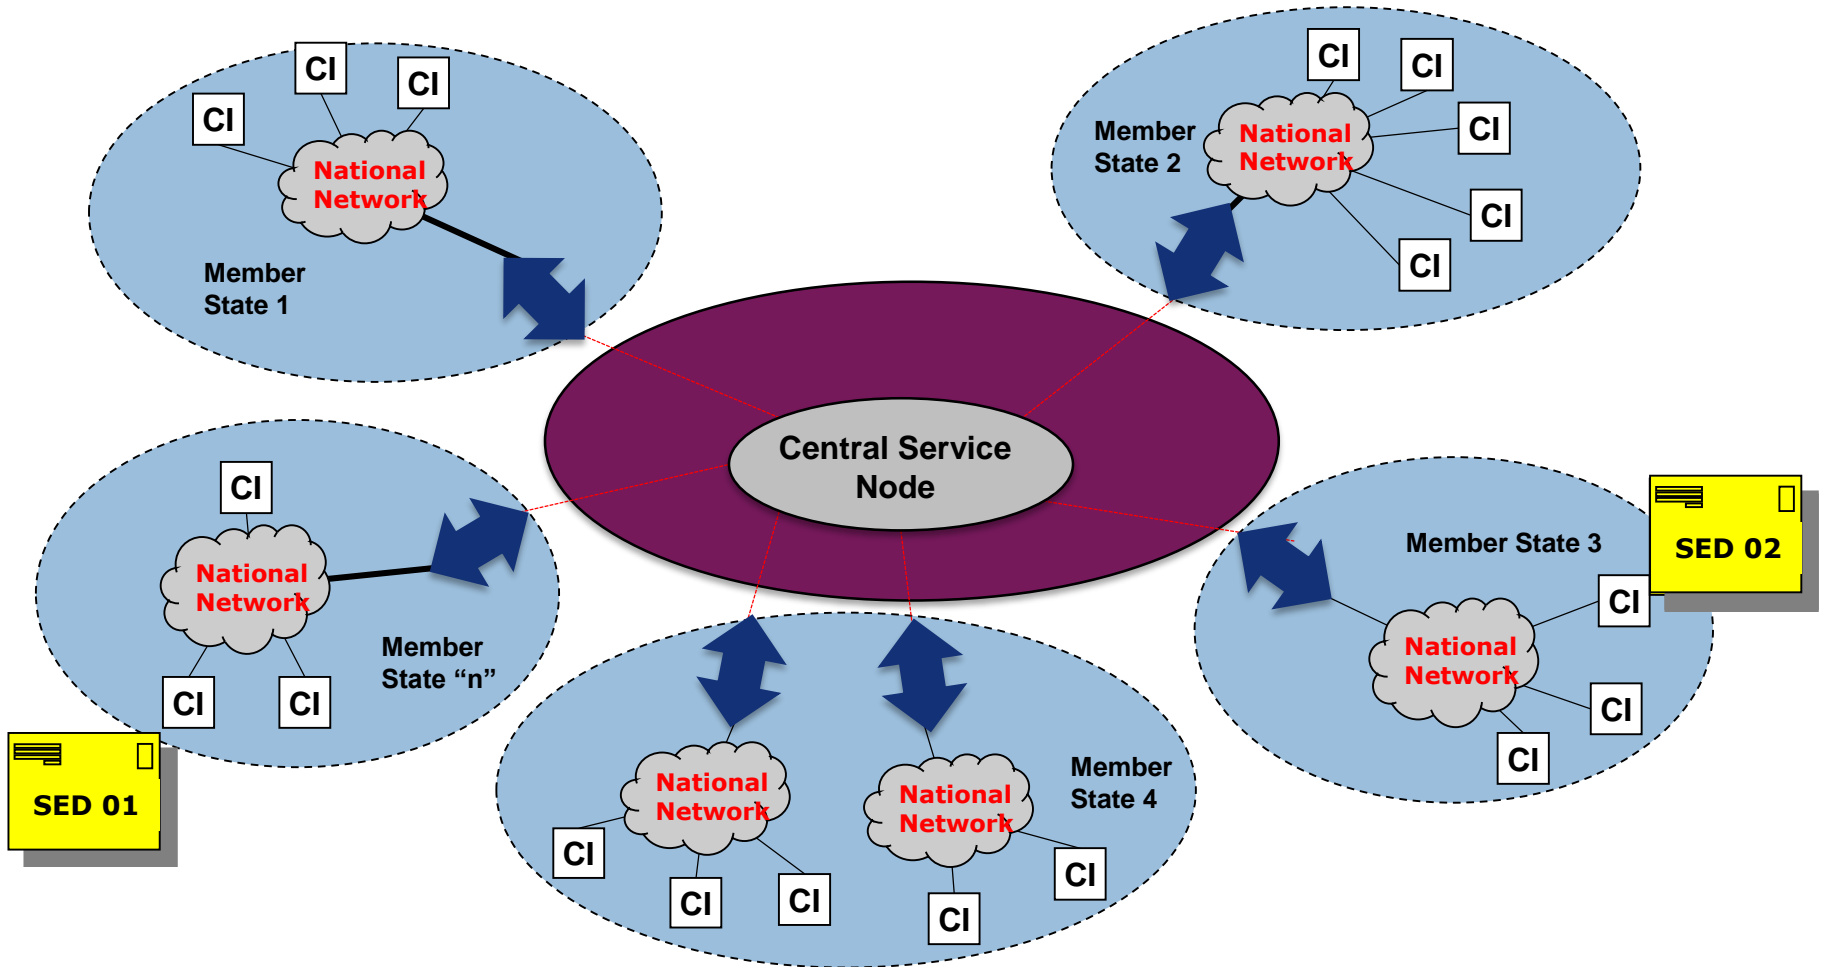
CI
CI
CI
National Network
Member State 1

Member State 2
National Network
CI
CI
CI
CI
CI

Central Service Node

CI
National Network
Member State "n"
CI
CI

SED 01

Member State 3
SED 02
CI
National Network
CI
CI

National Network
CI
CI
CI
National Network
Member State 4
CI
CI